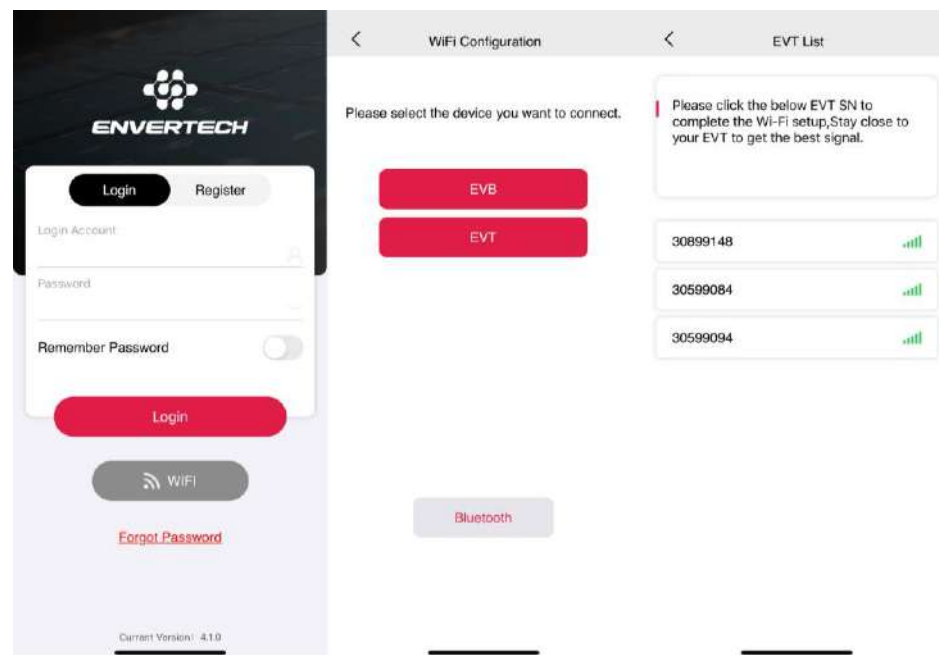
ENVERTECH

Login Register

Login Account

Password

Remember Password

Login

WiFi

Forgot Password

Current Version: 4.1.0

<

WiFi Configuration

Please select the device you want to connect.

EVB

EVT

Bluetooth

<

EVT List

Please click the below EVT SN to complete the Wi-Fi setup,Stay close to your EVT to get the best signal.

30899148

30599084

30599094